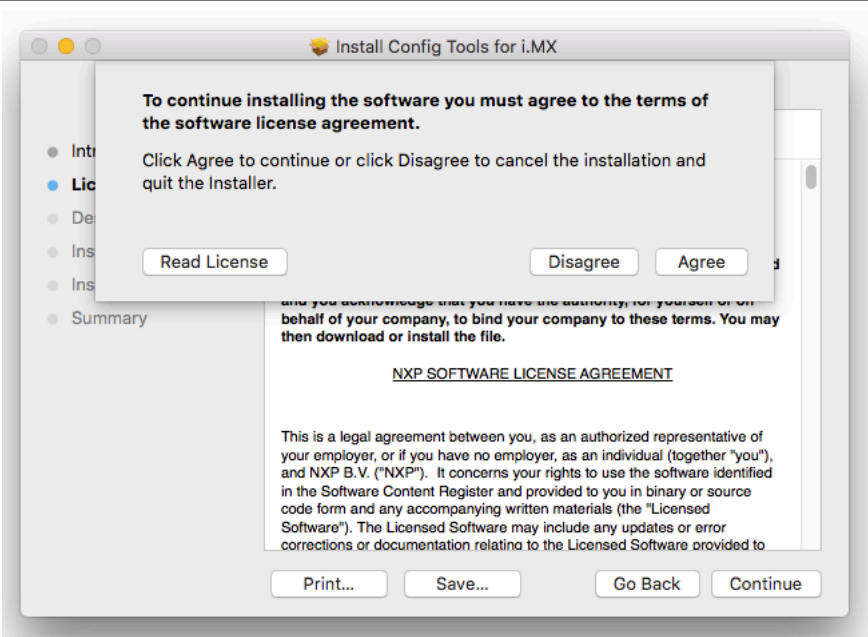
Install Config Tools for i.MX

To continue installing the software you must agree to the terms of the software license agreement.

Click Agree to continue or click Disagree to cancel the installation and quit the Installer.

Read License

Disagree

Agree

Intr

Lic

De

Ins

Ins

Summary

d

and you acknowledge that you have the authority, for yourself or on behalf of your company, to bind your company to these terms. You may then download or install the file.

NXP SOFTWARE LICENSE AGREEMENT

This is a legal agreement between you, as an authorized representative of your employer, or if you have no employer, as an individual (together "you"), and NXP B.V. ("NXP"). It concerns your rights to use the software identified in the Software Content Register and provided to you in binary or source code form and any accompanying written materials (the "Licensed Software"). The Licensed Software may include any updates or error corrections or documentation relating to the Licensed Software provided to

Print...

Save...

Go Back

Continue